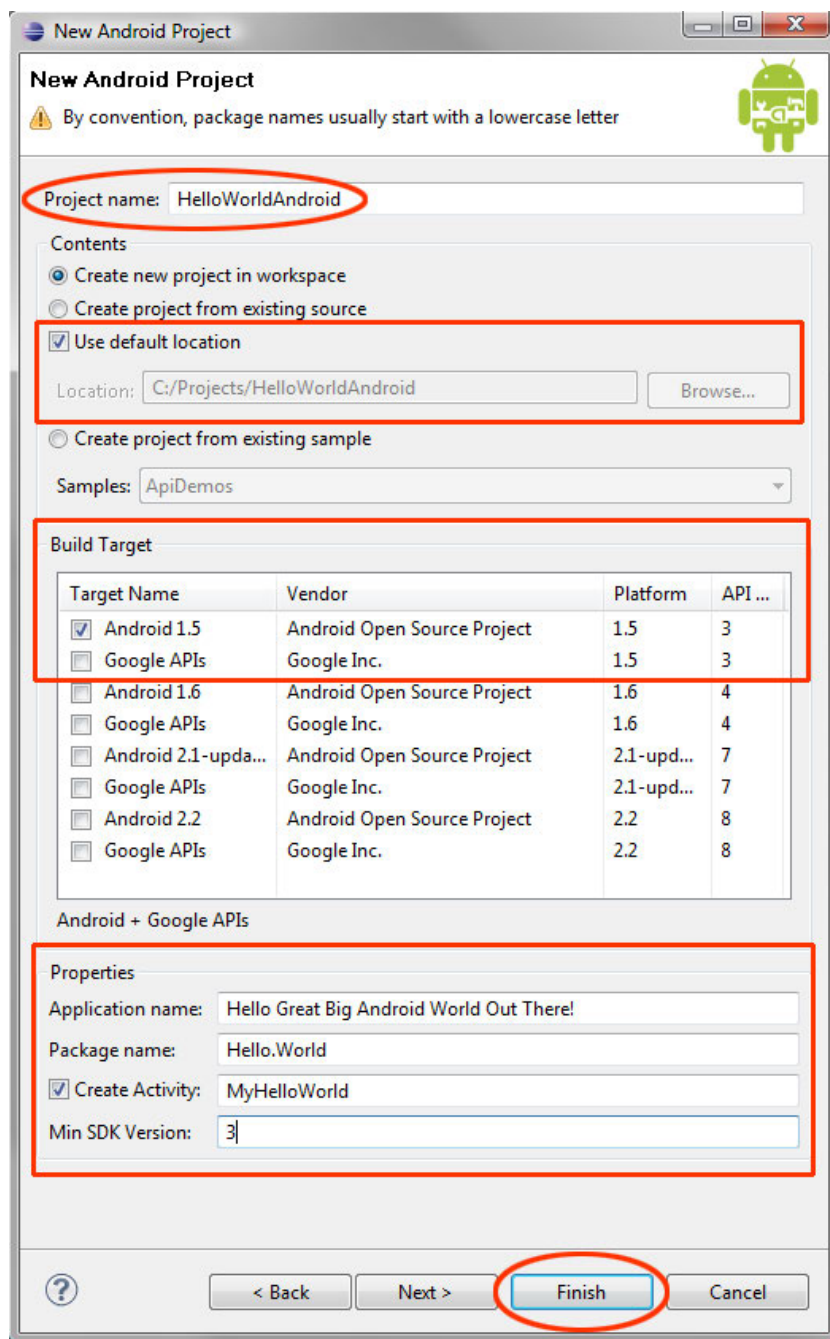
New Android Project

New Android Project

By convention, package names usually start with a lowercase letter

Project name: HelloWorldAndroid

Contents

Create new project in workspace

Create project from existing source

Use default location

Location: C:/Projects/HelloWorldAndroid Browse...

Create project from existing sample

Samples: ApiDemos

Build Target

| Target Name | Vendor | Platform | API ... |
|---|---|---|---|
| Android 1.5 | Android Open Source Project | 1.5 | 3 |
| Google APIs | Google Inc. | 1.5 | 3 |
| Android 1.6 | Android Open Source Project | 1.6 | 4 |
| Google APIs | Google Inc. | 1.6 | 4 |
| Android 2.1-upda... | Android Open Source Project | 2.1-upd... | 7 |
| Google APIs | Google Inc. | 2.1-upd... | 7 |
| Android 2.2 | Android Open Source Project | 2.2 | 8 |
| Google APIs | Google Inc. | 2.2 | 8 |

Android + Google APIs

Properties

Application name: Hello Great Big Android World Out There!

Package name: Hello.World

Create Activity: MyHelloWorld

Min SDK Version: 3

< Back Next > Finish Cancel